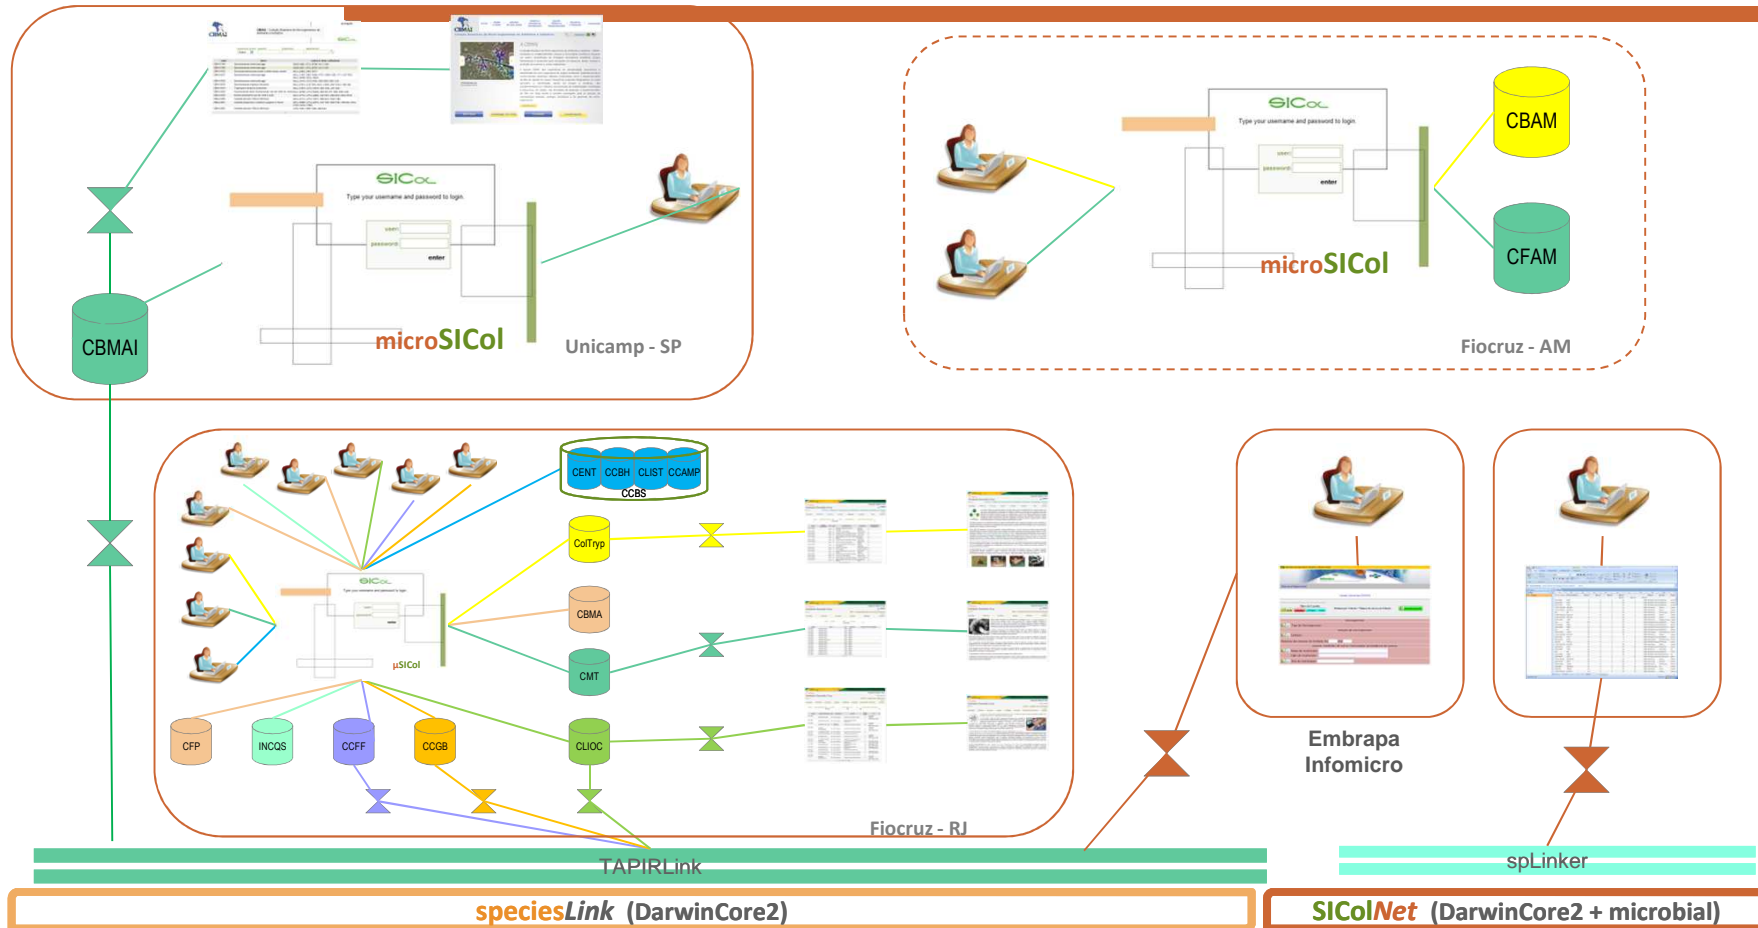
SICol
Type your username and password to login.
user:
password:
enter
microSICol
CBMAI
Unicamp - SP

SICol
Type your username and password to login.
user:
password:
enter
microSICol
CBAM
CFAM
Fiocruz - AM

CENT CCBH CLIST CCAMP
CCBS
ColTryp
CBMA
CMT
CLIOC
µSICol
CFP
INCQS
CCFF
CCGB
Fiocruz - RJ

Embrapa Infomicro

TAPIRLink
spLinker

speciesLink (DarwinCore2)
SIColNet (DarwinCore2 + microbial)